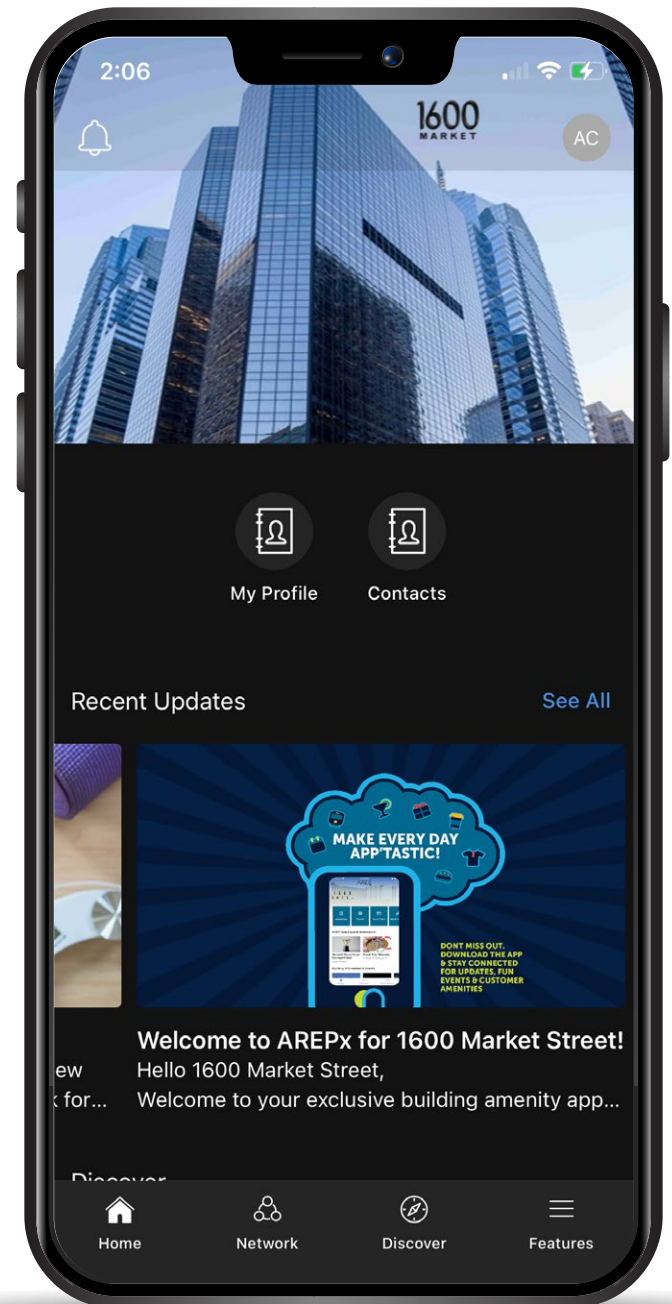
2:06

1600 MARKET

AC

My Profile

Contacts

Recent Updates

See All

MAKE EVERY DAY APP'TASTIC!

DONT MISS OUT. DOWNLOAD THE APP & STAY CONNECTED FOR UPDATES, FUN EVENTS & CUSTOMER AMENITIES

ew
k for...

Welcome to AREPx for 1600 Market Street!

Hello 1600 Market Street,
Welcome to your exclusive building amenity app...

Discover

Home

Network

Discover

Features